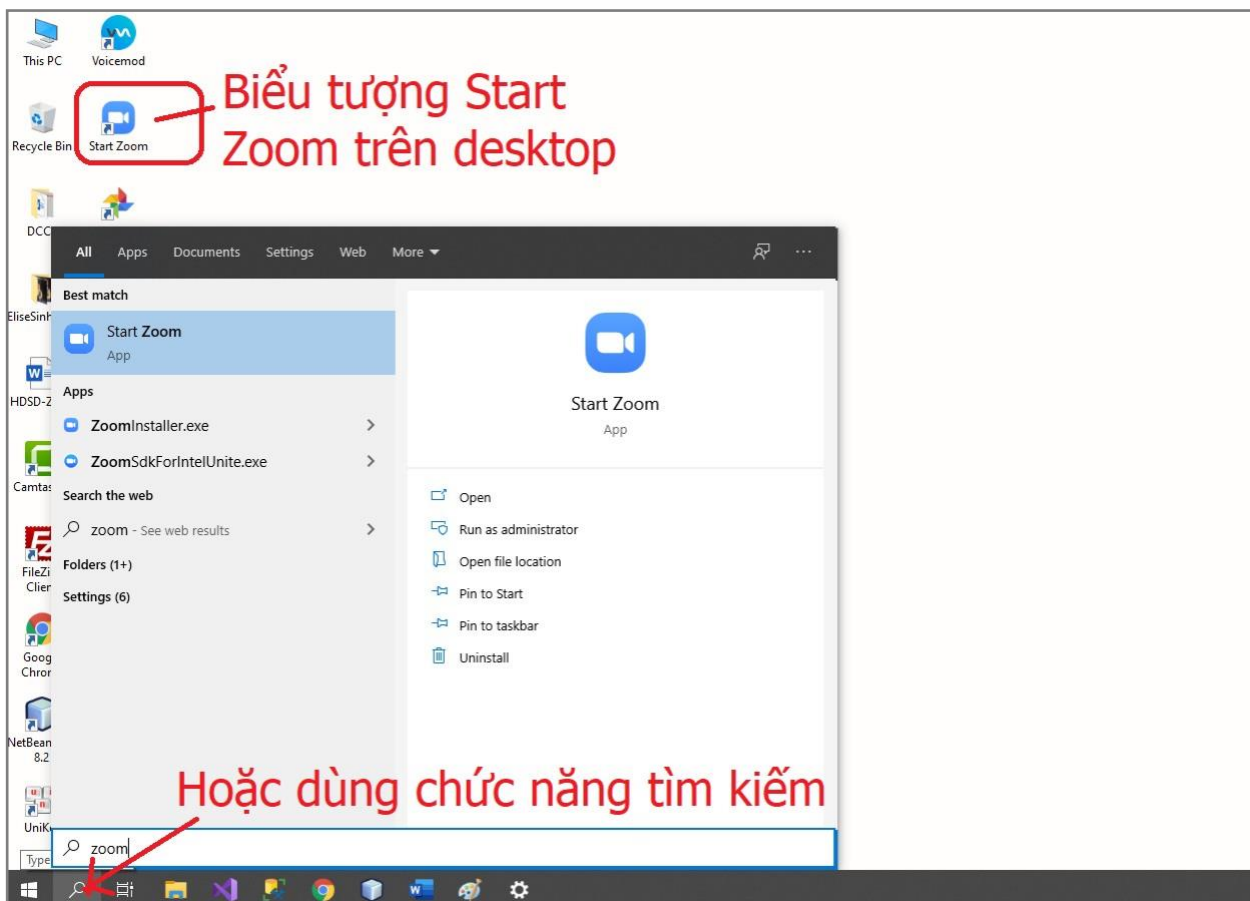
This PC

Voicemod

Recycle Bin

Start Zoom

Biểu tượng Start Zoom trên desktop

DCC

EliseSinh

HDSD-Z

Camtas

FileZi Clien

Goog Chron

NetBean 8.2

UniK

Type

All Apps Documents Settings Web More

Best match

Start Zoom
App

Apps

ZoomInstaller.exe

ZoomSdkForIntelUnite.exe

Search the web

zoom - See web results

Folders (1+)

Settings (6)

Start Zoom
App

Open

Run as administrator

Open file location

Pin to Start

Pin to taskbar

Uninstall

Hoặc dùng chức năng tìm kiếm

zoom